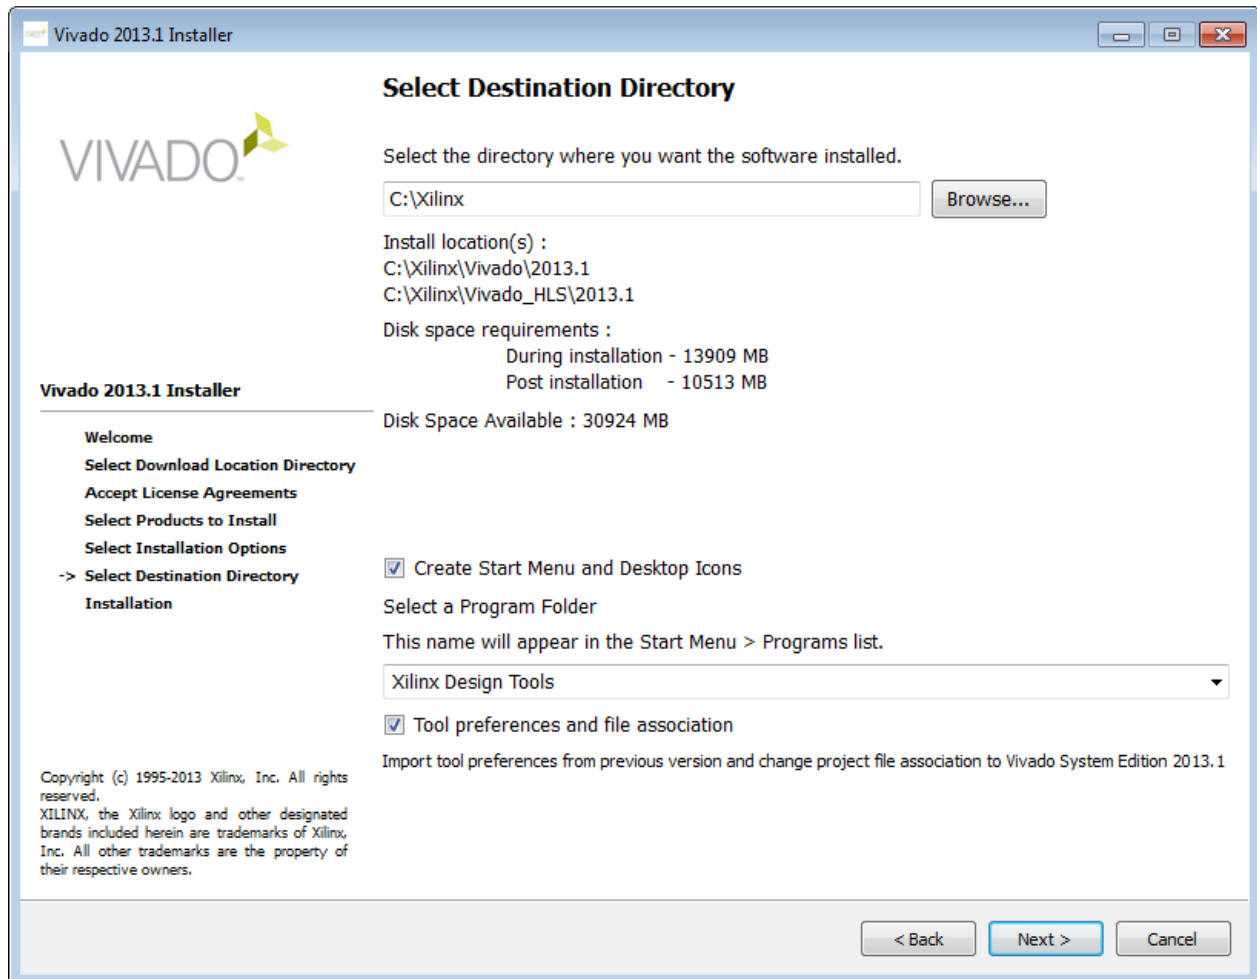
Vivado 2013.1 Installer

VIVADO

Vivado 2013.1 Installer

Welcome
Select Download Location Directory
Accept License Agreements
Select Products to Install
Select Installation Options
-> Select Destination Directory
Installation

Copyright (c) 1995-2013 Xilinx, Inc. All rights reserved.
XILINX, the Xilinx logo and other designated brands included herein are trademarks of Xilinx, Inc. All other trademarks are the property of their respective owners.

Select Destination Directory

Select the directory where you want the software installed.

C:\Xilinx

Browse...

Install location(s) :
C:\Xilinx\Vivado\2013.1
C:\Xilinx\Vivado_HLS\2013.1

Disk space requirements :
During installation - 13909 MB
Post installation - 10513 MB

Disk Space Available : 30924 MB

Create Start Menu and Desktop Icons

Select a Program Folder

This name will appear in the Start Menu > Programs list.

Xilinx Design Tools

Tool preferences and file association

Import tool preferences from previous version and change project file association to Vivado System Edition 2013.1

< Back

Next >

Cancel